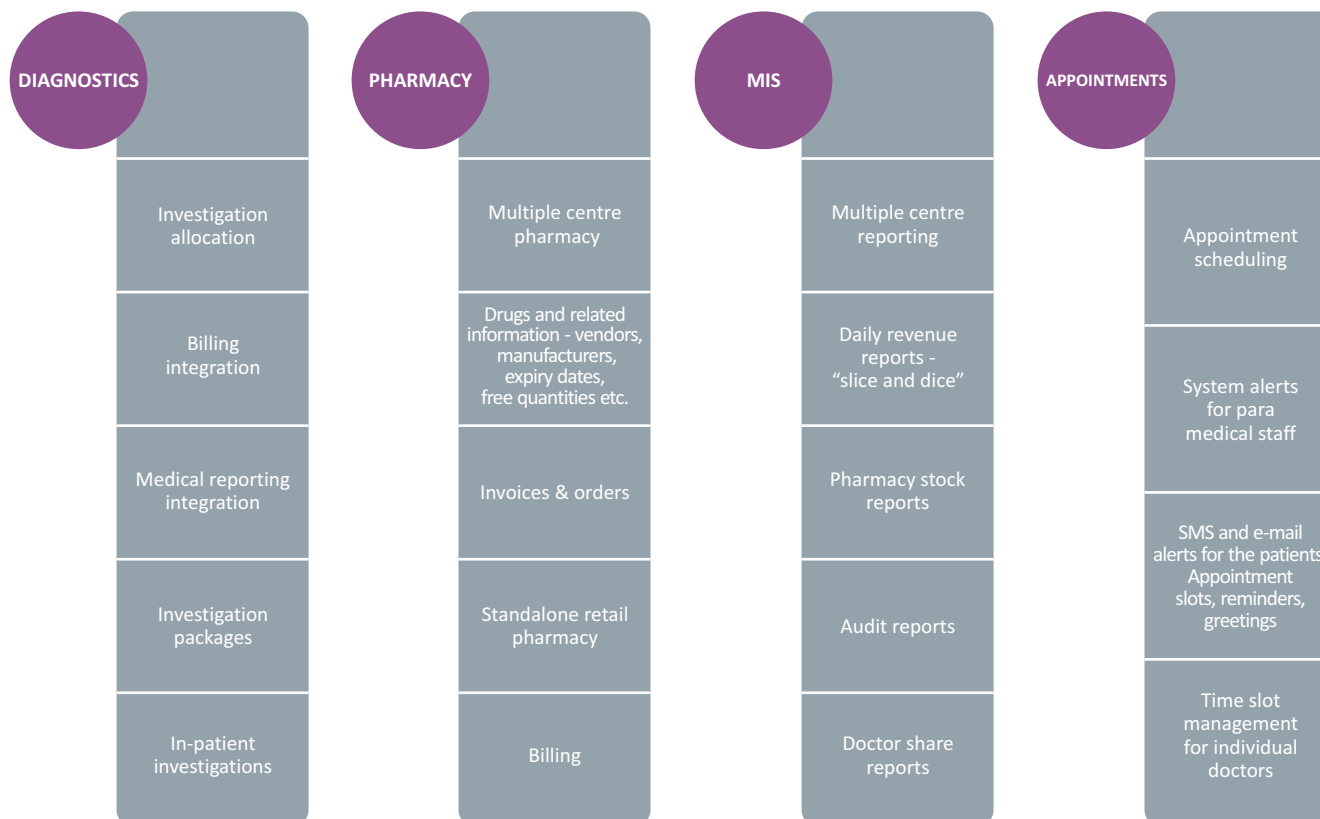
DIAGNOSTICS

Investigation allocation

Billing integration

Medical reporting integration

Investigation packages

In-patient investigations

PHARMACY

Multiple centre pharmacy

Drugs and related information - vendors, manufacturers, expiry dates, free quantities etc.

Invoices & orders

Standalone retail pharmacy

Billing

MIS

Multiple centre reporting

Daily revenue reports - “slice and dice”

Pharmacy stock reports

Audit reports

Doctor share reports

APPOINTMENTS

Appointment scheduling

System alerts for para medical staff

SMS and e-mail alerts for the patients Appointment slots, reminders, greetings

Time slot management for individual doctors